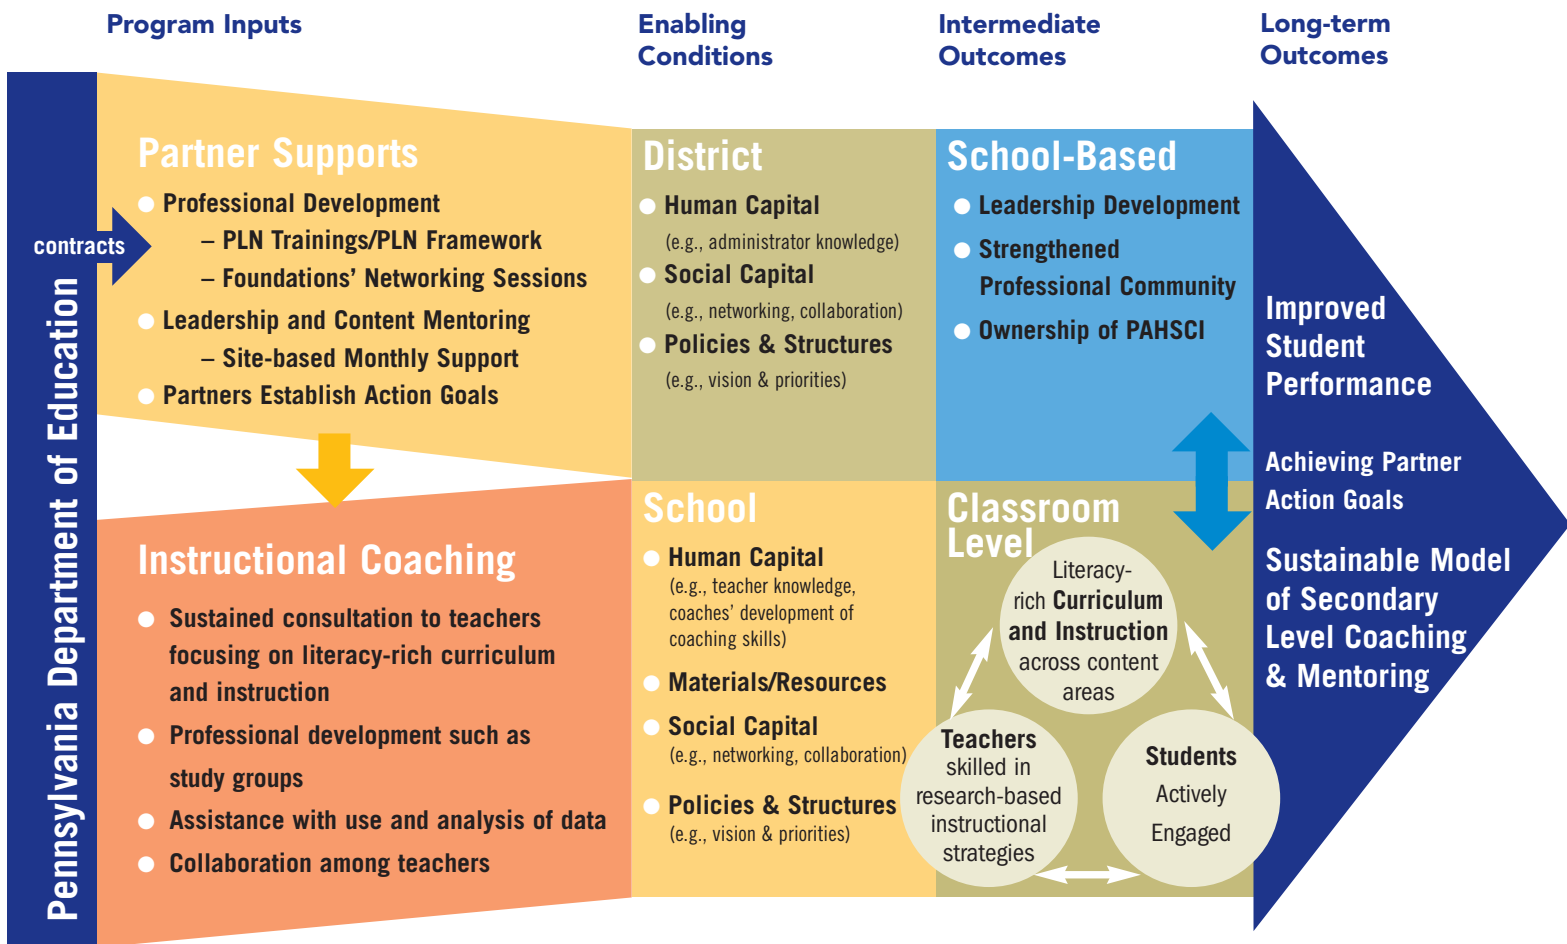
Program Inputs

Enabling Conditions

Intermediate Outcomes

Long-term Outcomes

Pennsylvania Department of Education

contracts

Partner Supports

- Professional Development
  – PLN Trainings/PLN Framework
  – Foundations' Networking Sessions
- Leadership and Content Mentoring
  – Site-based Monthly Support
- Partners Establish Action Goals

Instructional Coaching

- Sustained consultation to teachers focusing on literacy-rich curriculum and instruction
- Professional development such as study groups
- Assistance with use and analysis of data
- Collaboration among teachers

District

- Human Capital (e.g., administrator knowledge)
- Social Capital (e.g., networking, collaboration)
- Policies & Structures (e.g., vision & priorities)

School

- Human Capital (e.g., teacher knowledge, coaches' development of coaching skills)
- Materials/Resources
- Social Capital (e.g., networking, collaboration)
- Policies & Structures (e.g., vision & priorities)

School-Based

- Leadership Development
- Strengthened Professional Community
- Ownership of PAHSCI

Classroom Level

Literacy-rich Curriculum and Instruction across content areas

Teachers skilled in research-based instructional strategies

Students Actively Engaged

Improved Student Performance

Achieving Partner Action Goals

Sustainable Model of Secondary Level Coaching & Mentoring